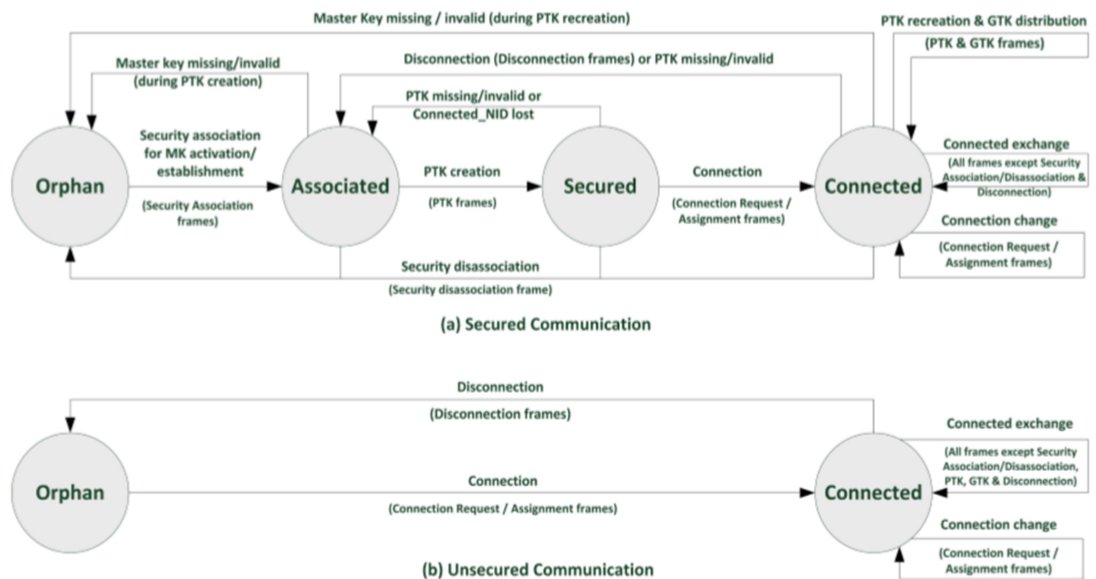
Master Key missing / invalid (during PTK recreation)

PTK recreation & GTK distribution

(PTK & GTK frames)

Master key missing/invalid (during PTK creation)

Disconnection (Disconnection frames) or PTK missing/invalid

PTK missing/invalid or Connected_NID lost

Security association for MK activation/ establishment

(Security Association frames)

Orphan

Associated

PTK creation

(PTK frames)

Secured

Connection

(Connection Request / Assignment frames)

Connected

Connected exchange

(All frames except Security Association/Disassociation & Disconnection)

Connection change

(Connection Request / Assignment frames)

Security disassociation

(Security disassociation frame)

(a) Secured Communication

Disconnection

(Disconnection frames)

Orphan

Connection

(Connection Request / Assignment frames)

Connected

Connected exchange

(All frames except Security Association/Disassociation, PTK, GTK & Disconnection)

Connection change

(Connection Request / Assignment frames)

(b) Unsecured Communication